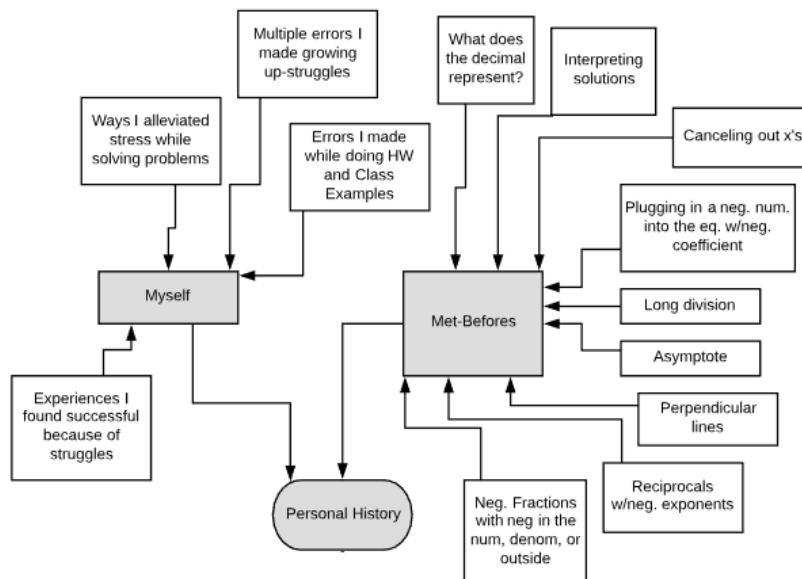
Multiple errors I made growing up-struggles

Ways I alleviated stress while solving problems

Errors I made while doing HW and Class Examples

Myself

Experiences I found successful because of struggles

What does the decimal represent?

Interpreting solutions

Canceling out x's

Plugging in a neg. num. into the eq. w/neg. coefficient

Met-Befores

Long division

Asymptote

Perpendicular lines

Reciprocals w/neg. exponents

Neg. Fractions with neg in the num, denom, or outside

Personal History